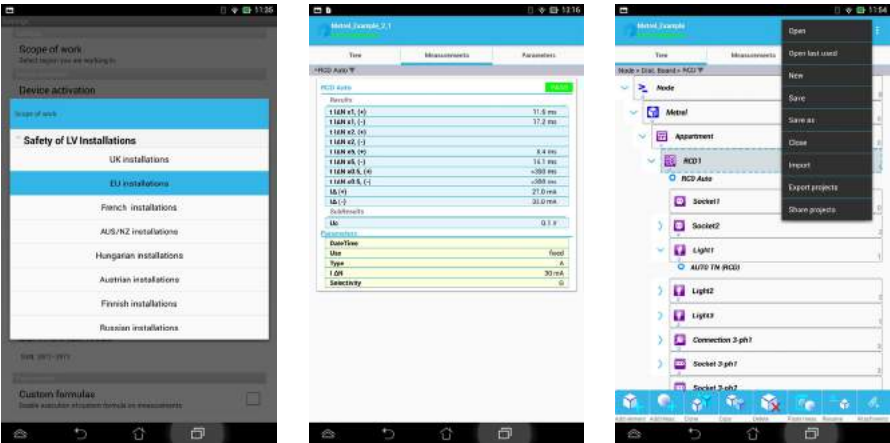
11:36

Scope of work
Select region you are working in

Device activation

Scope of work

Safety of LV Installations

UK installations

EU installations

French installations

AUS/NZ installations

Hungarian installations

Austrian installations

Finnish installations

Russian installations

Custom formulas

12:16

Metrel_Example_2_1

Tree | Measurements | Parameters

RCD Auto

RCD Auto PASS

Results

| t IΔN x1, (+) | 11.5 ms |
|---|---|
| t IΔN x1, (-) | 17.2 ms |
| t IΔN x2, (+) | |
| t IΔN x2, (-) | |
| t IΔN x5, (+) | 8.4 ms |
| t IΔN x5, (-) | 14.1 ms |
| t IΔN x0.5, (+) | >300 ms |
| t IΔN x0.5, (-) | >300 ms |
| IΔ (+) | 21.0 mA |
| IΔ (-) | 33.0 mA |

Subresults

| Uc | 0.1 V |
|---|---|

Parameters

| Date/Time | |
|---|---|
| Use | fixed |
| Type | A |
| I ΔN | 30 mA |
| Selectivity | G |

11:54

Metrel_Example

Tree | Measurements

Node > Dist. Board > RCD

Node

Metrel

Appartment

RCD1

RCD Auto

Socket1

Socket2

Light1

AUTO TN (RCD)

Light2

Light3

Connection 3-ph1

Socket 3-ph1

Socket 3-ph2

Open

Open last used

New

Save

Save as

Close

Import

Export projects

Share projects